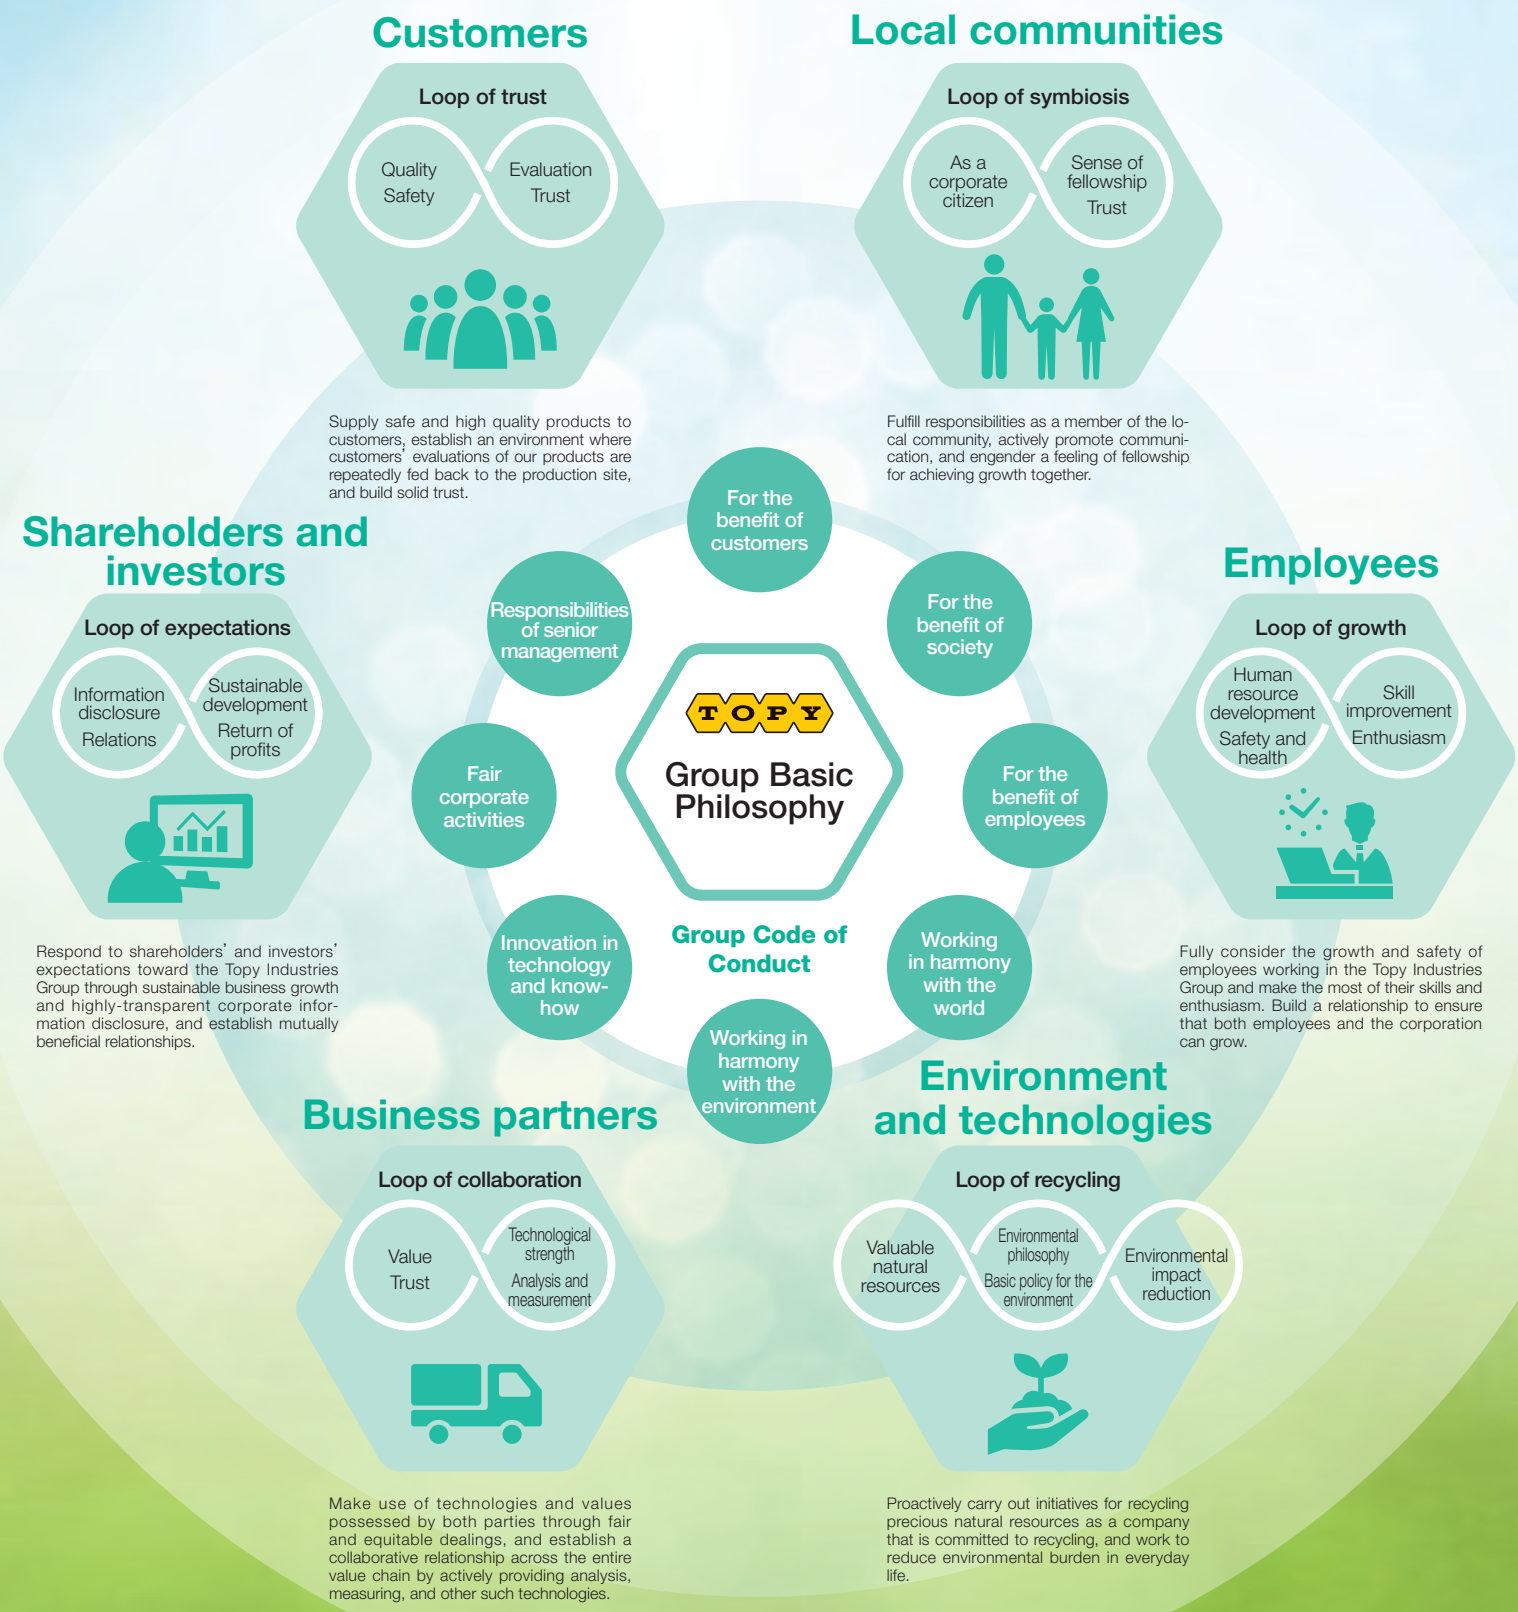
Customers

Loop of trust

Quality
Safety

Evaluation
Trust

Supply safe and high quality products to customers, establish an environment where customers' evaluations of our products are repeatedly fed back to the production site, and build solid trust.

Local communities

Loop of symbiosis

As a corporate citizen

Sense of fellowship
Trust

Fulfill responsibilities as a member of the local community, actively promote communication, and engender a feeling of fellowship for achieving growth together.

Shareholders and investors

Loop of expectations

Information disclosure
Relations

Sustainable development
Return of profits

Respond to shareholders' and investors' expectations toward the Topy Industries Group through sustainable business growth and highly-transparent corporate information disclosure, and establish mutually beneficial relationships.

Employees

Loop of growth

Human resource development
Safety and health

Skill improvement
Enthusiasm

Fully consider the growth and safety of employees working in the Topy Industries Group and make the most of their skills and enthusiasm. Build a relationship to ensure that both employees and the corporation can grow.

For the benefit of customers

For the benefit of society

For the benefit of employees

Working in harmony with the world

Working in harmony with the environment

Innovation in technology and know-how

Fair corporate activities

Responsibilities of senior management

TOPY

Group Basic Philosophy

Group Code of Conduct

Business partners

Loop of collaboration

Value
Trust

Technological strength
Analysis and measurement

Make use of technologies and values possessed by both parties through fair and equitable dealings, and establish a collaborative relationship across the entire value chain by actively providing analysis, measuring, and other such technologies.

Environment and technologies

Loop of recycling

Valuable natural resources

Environmental philosophy
Basic policy for the environment

Environmental impact reduction

Proactively carry out initiatives for recycling precious natural resources as a company that is committed to recycling, and work to reduce environmental burden in everyday life.